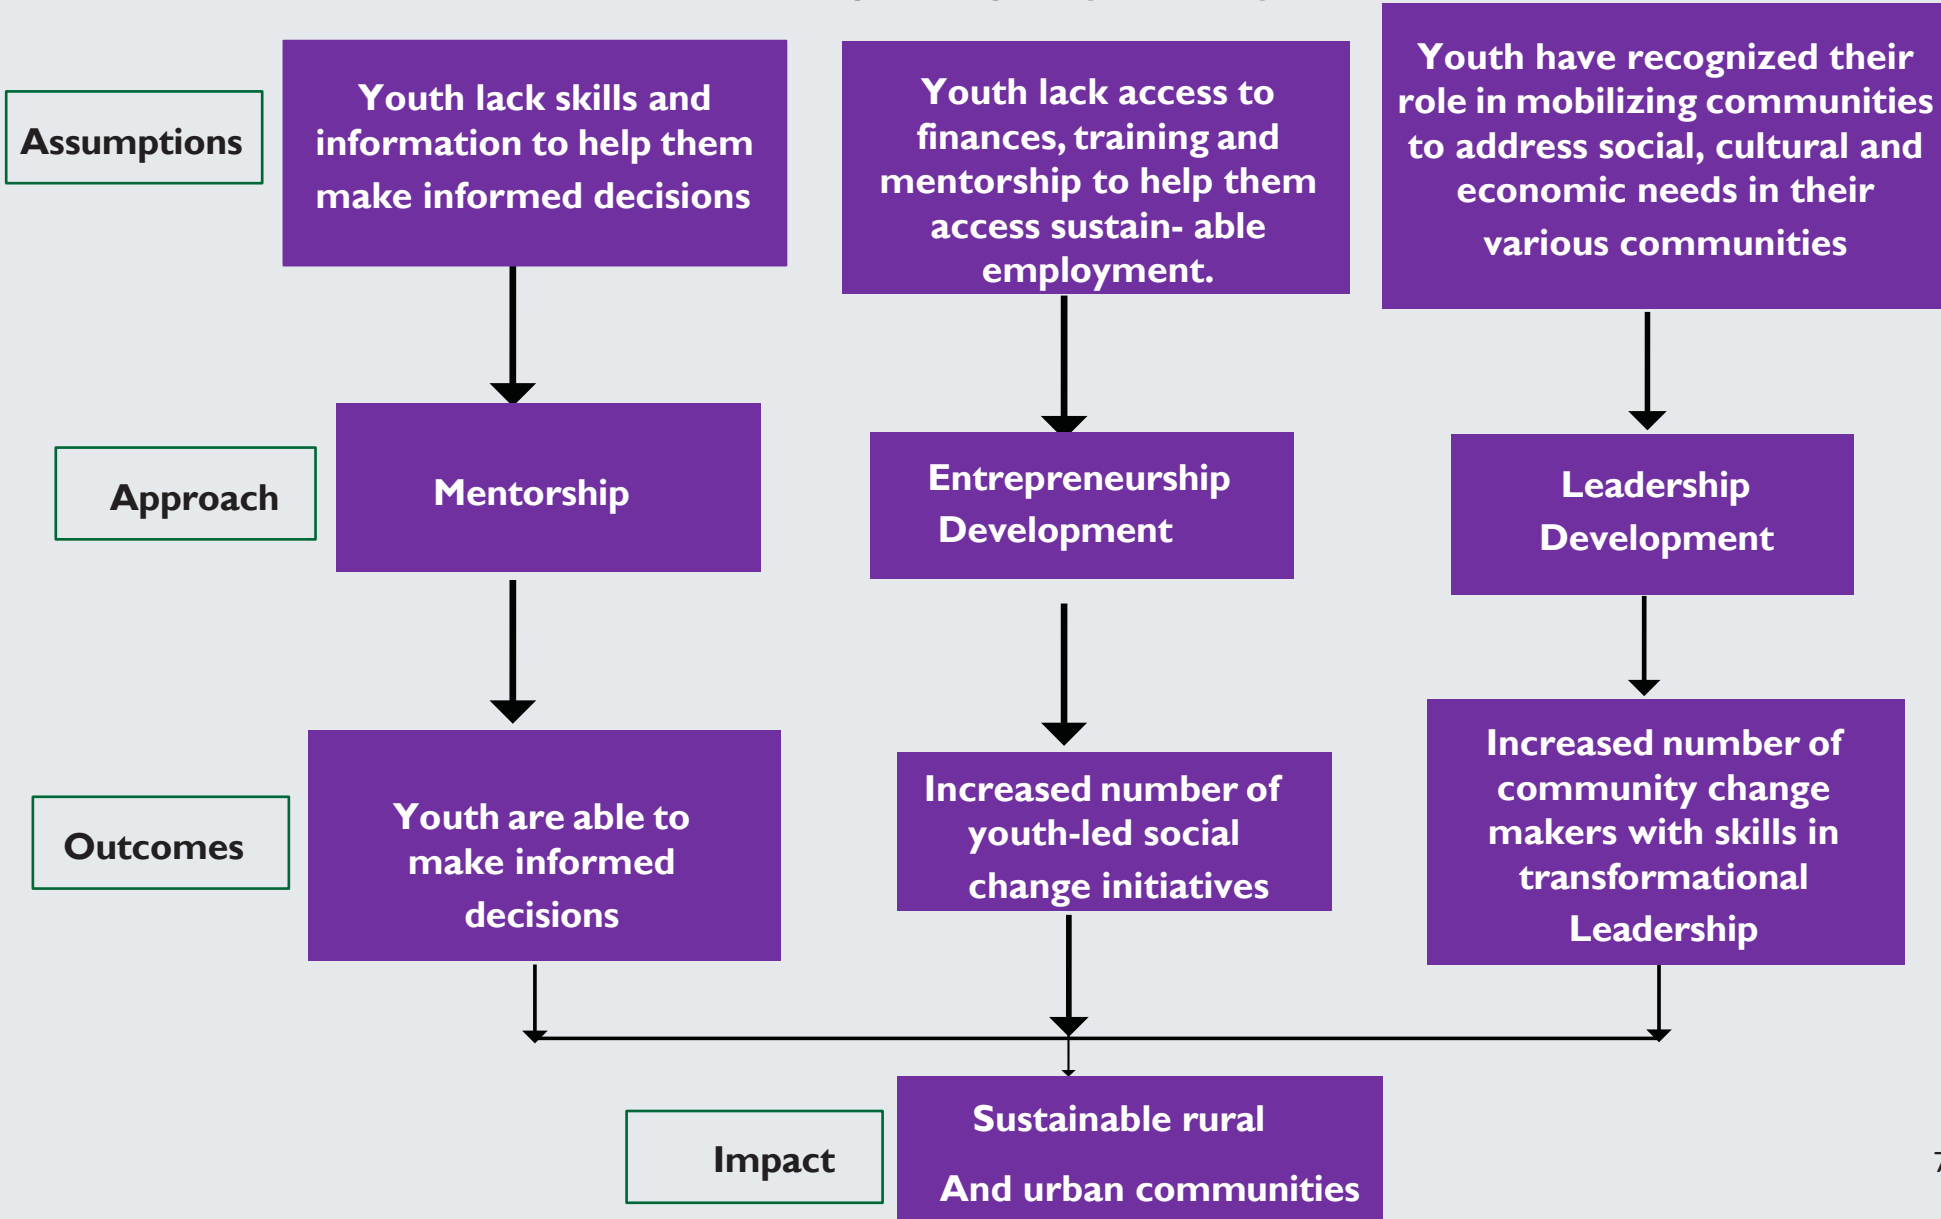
Assumptions

Youth lack skills and information to help them make informed decisions

Youth lack access to finances, training and mentorship to help them access sustain- able employment.

Youth have recognized their role in mobilizing communities to address social, cultural and economic needs in their various communities

Approach

Mentorship

Entrepreneurship Development

Leadership Development

Outcomes

Youth are able to make informed decisions

Increased number of youth-led social change initiatives

Increased number of community change makers with skills in transformational Leadership

Impact

Sustainable rural And urban communities